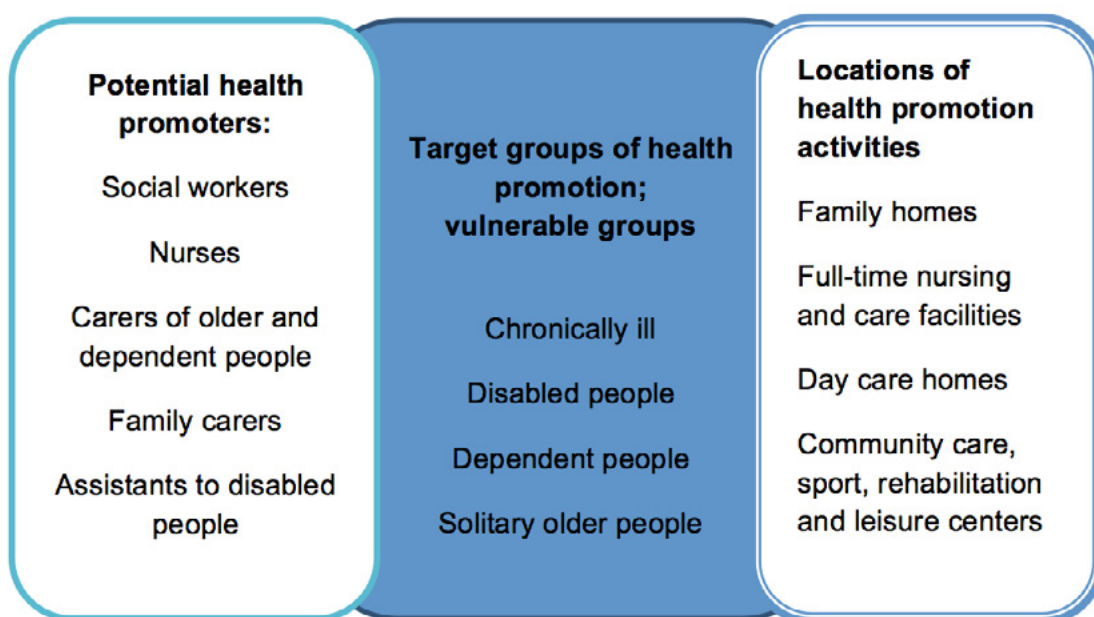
Potential health promoters:

Social workers

Nurses

Carers of older and dependent people

Family carers

Assistants to disabled people

Target groups of health promotion; vulnerable groups

Chronically ill

Disabled people

Dependent people

Solitary older people

Locations of health promotion activities

Family homes

Full-time nursing and care facilities

Day care homes

Community care, sport, rehabilitation and leisure centers